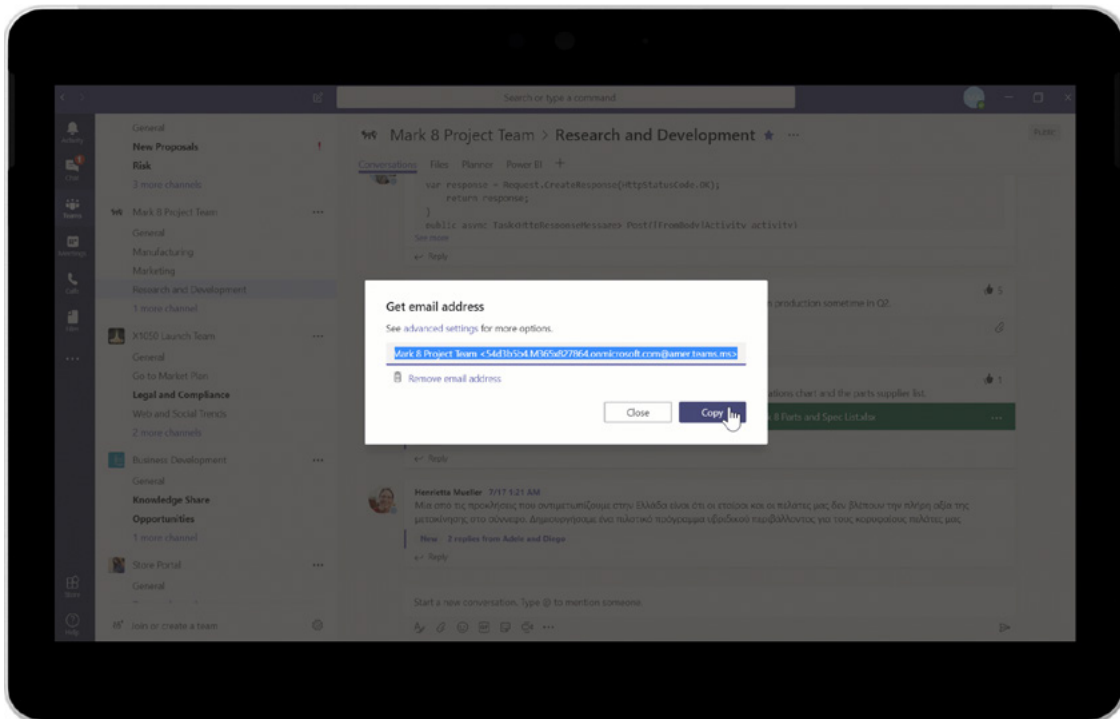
Search or type a command

Activity
Chat
Teams
Meetings
Calls
Files
...
Store
Help

General
New Proposals
Risk
3 more channels

Mark 8 Project Team
General
Manufacturing
Marketing
Research and Development
1 more channel

X1050 Launch Team
General
Go to Market Plan
Legal and Compliance
Web and Social Trends
2 more channels

Business Development
General
Knowledge Share
Opportunities
1 more channel

Store Portal
General

Join or create a team

Mark 8 Project Team > Research and Development ★ ···

Conversations Files Planner Power BI +

var response = Request.CreateResponse(HttpStatusCode.OK);
return response;
}
public async Task<HttpResponseMessage> Post([FromBody]Activity activity)
See more
← Reply

production sometime in Q2.

ations chart and the parts supplier list.

8 Parts and Spec List.xlsx

← Reply

Henrietta Mueller 7/17 1:21 AM
Μια από τις προκλήσεις που αντιμετωπίζουμε στην Ελλάδα είναι ότι οι εταίροι και οι πελάτες μας δεν βλέπουν την πλήρη αξία της μετακίνησης στο σύννεφο. Δημιουργήσαμε ένα πιλοτικό πρόγραμμα εξειδικευμένων περιβαλλόντων για τους κορυφαίους πελάτες μας.
New 2 replies from Adele and Diego
← Reply

Start a new conversation. Type @ to mention someone.

Get email address
See advanced settings for more options.
Mark 8 Project Team <54d1b5b4.M365x827864.onmicrosoft.com@amer.teams.ms>
Remove email address
Close
Copy